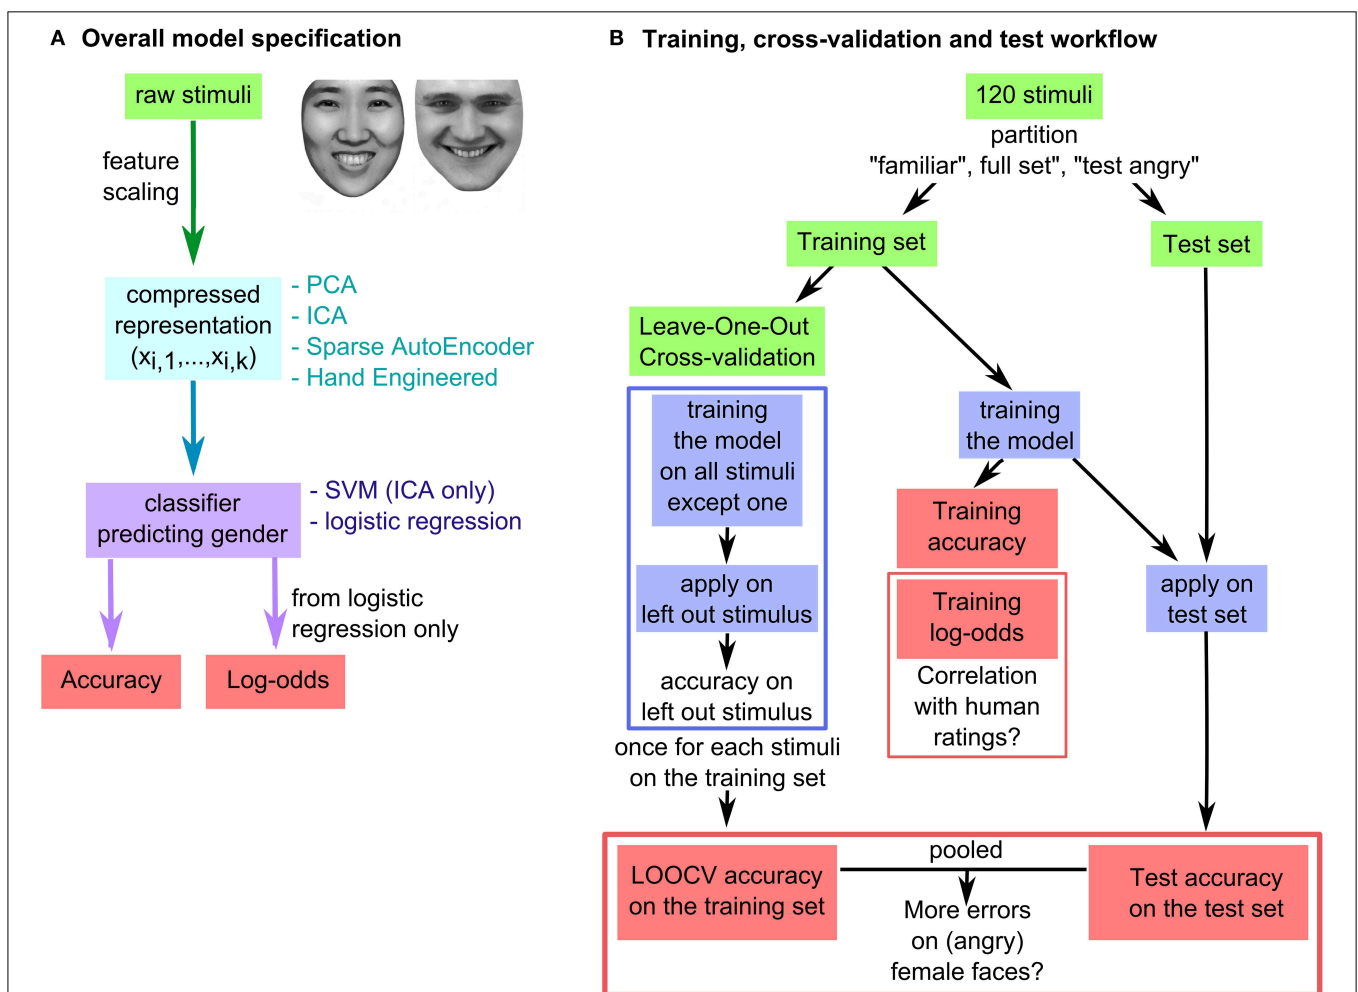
A Overall model specification

raw stimuli

feature scaling

compressed representation $(x_{i,1},...,x_{i,k})$

- PCA
- ICA
- Sparse AutoEncoder
- Hand Engineered

classifier predicting gender

- SVM (ICA only)
- logistic regression

from logistic regression only

Accuracy

Log-odds

B Training, cross-validation and test workflow

120 stimuli

partition "familiar", full set", "test angry"

Training set

Test set

Leave-One-Out Cross-validation

training the model on all stimuli except one

apply on left out stimulus

accuracy on left out stimulus

once for each stimuli on the training set

training the model

Training accuracy

Training log-odds

Correlation with human ratings?

apply on test set

LOOCV accuracy on the training set

pooled

More errors on (angry) female faces?

Test accuracy on the test set